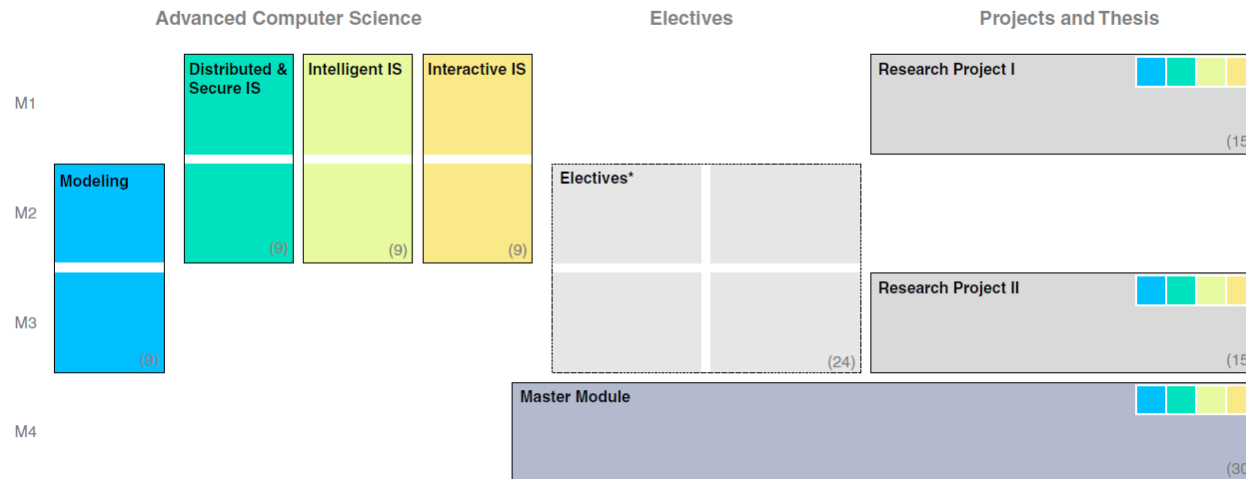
Advanced Computer Science
Electives
Projects and Thesis

M1
M2
M3
M4

Distributed & Secure IS
(9)

Intelligent IS
(9)

Interactive IS
(9)

Modeling
(9)

Electives*
(24)

Research Project I
(15

Research Project II
(15

Master Module
(30